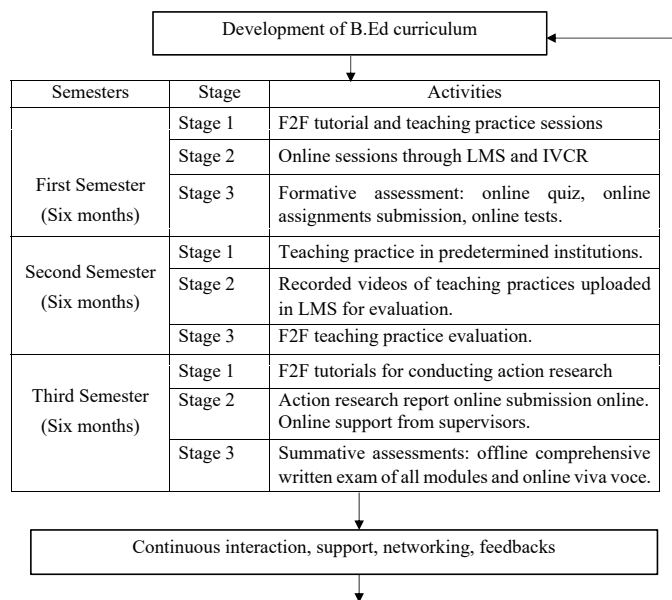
Development of B.Ed curriculum

| Semesters | Stage | Activities |
|---|---|---|
| First Semester (Six months) | Stage 1 | F2F tutorial and teaching practice sessions |
| | Stage 2 | Online sessions through LMS and IVCR |
| | Stage 3 | Formative assessment: online quiz, online assignments submission, online tests. |
| Second Semester (Six months) | Stage 1 | Teaching practice in predetermined institutions. |
| | Stage 2 | Recorded videos of teaching practices uploaded in LMS for evaluation. |
| | Stage 3 | F2F teaching practice evaluation. |
| Third Semester (Six months) | Stage 1 | F2F tutorials for conducting action research |
| | Stage 2 | Action research report online submission online. Online support from supervisors. |
| | Stage 3 | Summative assessments: offline comprehensive written exam of all modules and online viva voce. |

Continuous interaction, support, networking, feedbacks